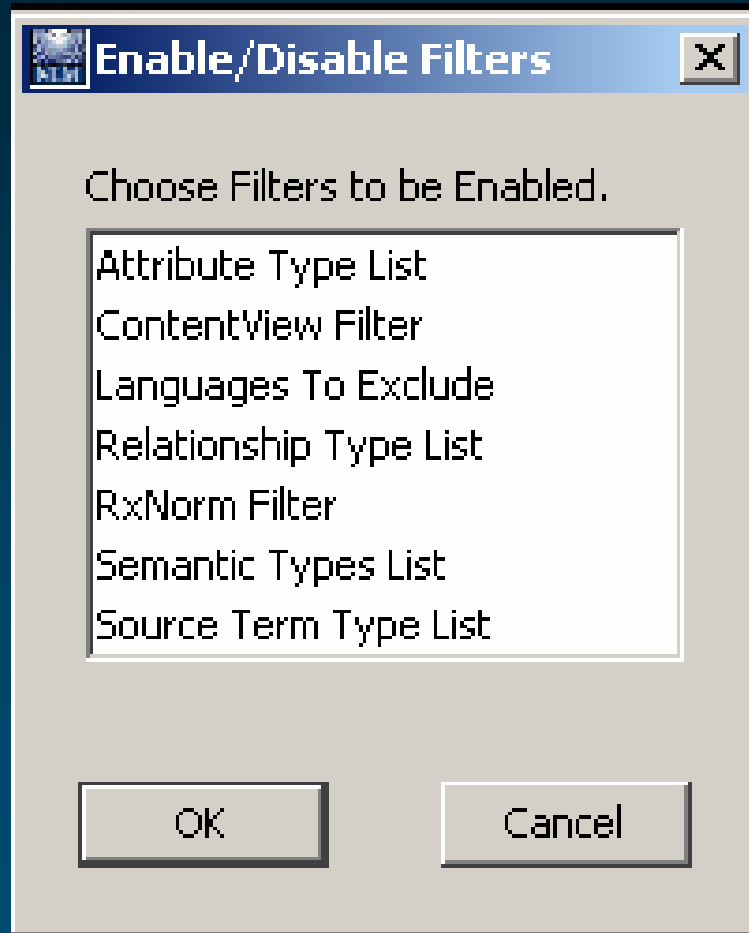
Enable/Disable Filters

X

Choose Filters to be Enabled.

Attribute Type List
ContentView Filter
Languages To Exclude
Relationship Type List
RxNorm Filter
Semantic Types List
Source Term Type List

OK

Cancel